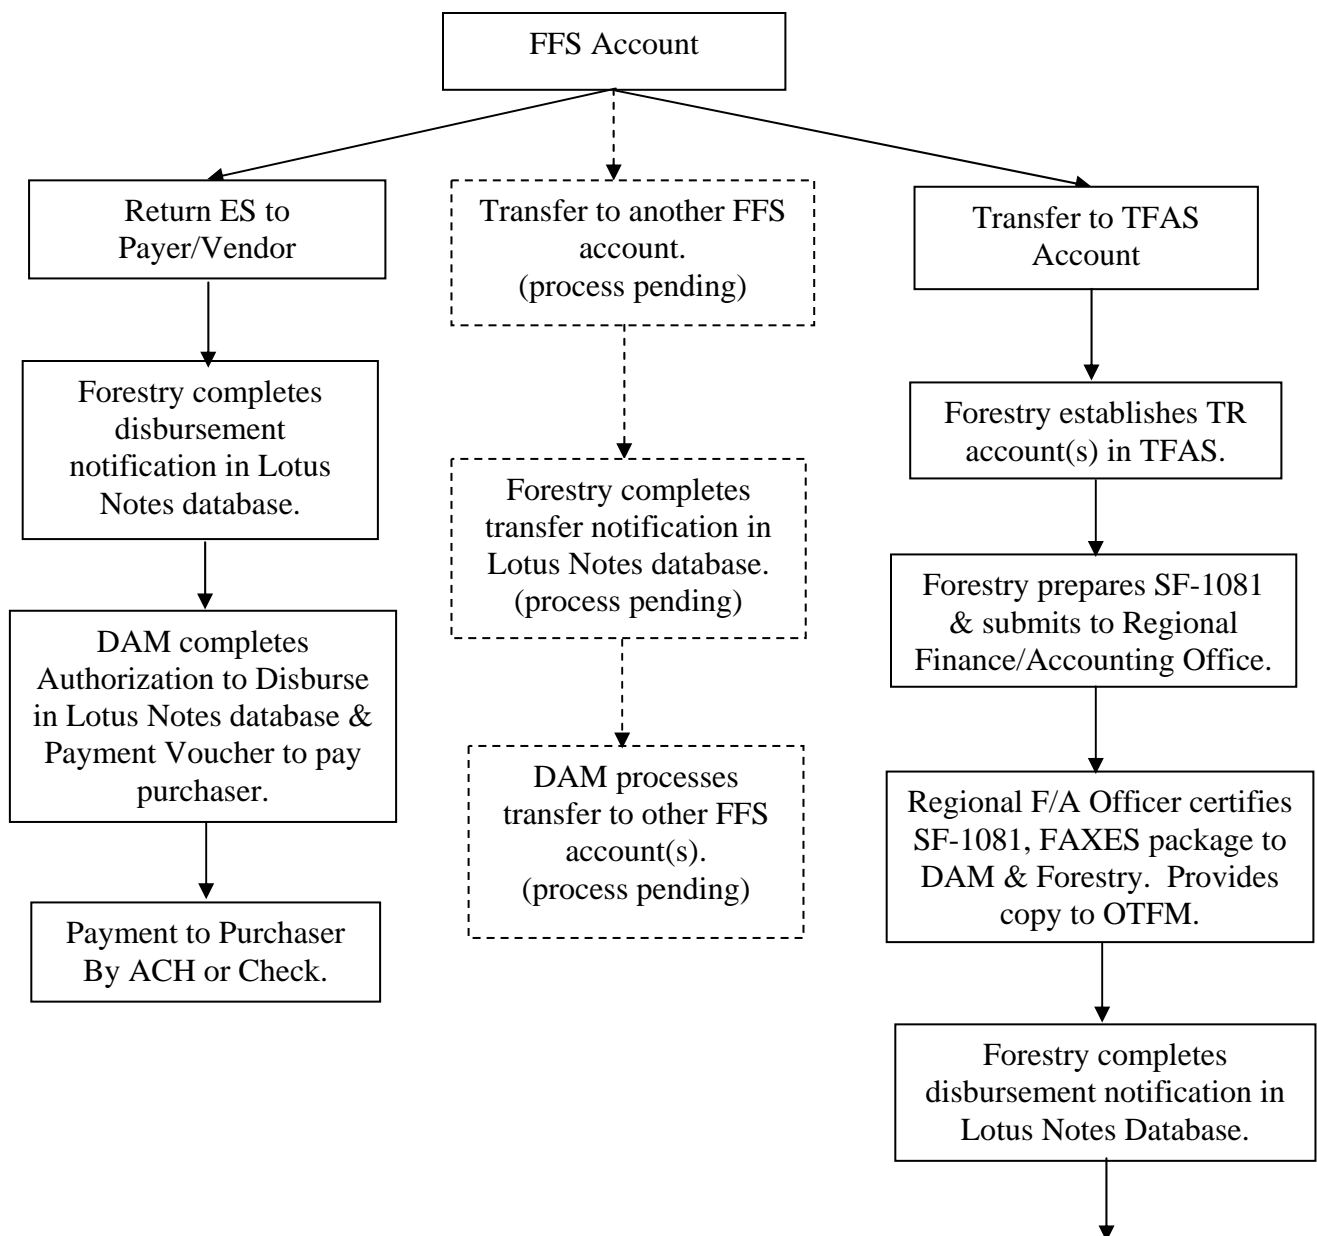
FFS Account

Return ES to Payer/Vendor

Forestry completes disbursement notification in Lotus Notes database.

DAM completes Authorization to Disburse in Lotus Notes database & Payment Voucher to pay purchaser.

Payment to Purchaser By ACH or Check.

Transfer to another FFS account. (process pending)

Forestry completes transfer notification in Lotus Notes database. (process pending)

DAM processes transfer to other FFS account(s). (process pending)

Transfer to TFAS Account

Forestry establishes TR account(s) in TFAS.

Forestry prepares SF-1081 & submits to Regional Finance/Accounting Office.

Regional F/A Officer certifies SF-1081, FAXES package to DAM & Forestry. Provides copy to OTFM.

Forestry completes disbursement notification in Lotus Notes Database.